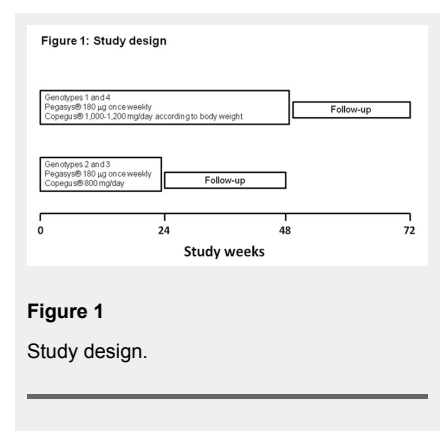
Figure 1: Study design

Genotypes 1 and 4
Pegasys® 180 μg once weekly
Copegus® 1,000-1,200 mg/day according to body weight

Follow-up

Genotypes 2 and 3
Pegasys® 180 μg once weekly
Copegus® 800 mg/day

Follow-up

0

24

48

72

Study weeks

Figure 1

Study design.